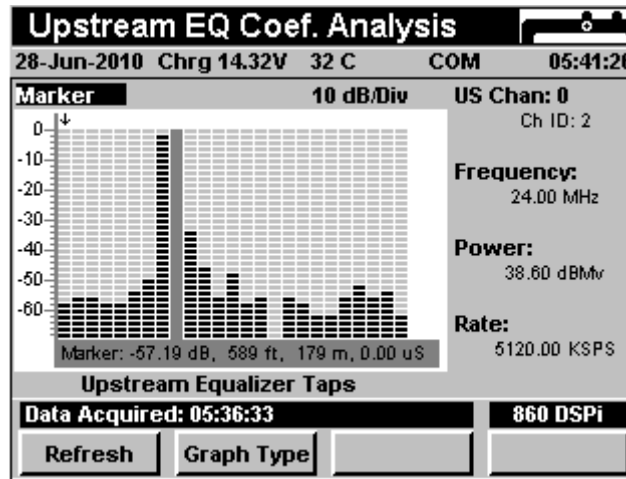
Upstream EQ Coef. Analysis

28-Jun-2010 Chrg 14.32V 32 C COM 05:41:20

Marker

10 dB/Div

0
-10
-20
-30
-40
-50
-60

Marker: -57.19 dB, 589 ft, 179 m, 0.00 uS

US Chan: 0
Ch ID: 2

Frequency:
24.00 MHz

Power:
38.60 dBMv

Rate:
5120.00 KSPS

Upstream Equalizer Taps

Data Acquired: 05:36:33

860 DSPi

Refresh

Graph Type